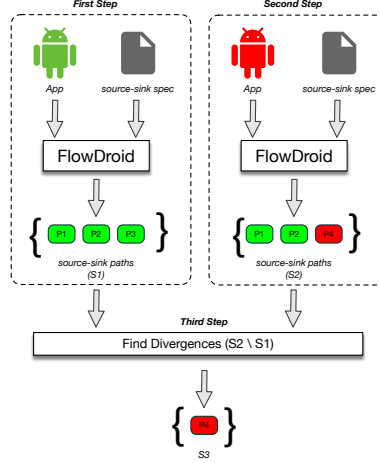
First Step

App

source-sink spec

FlowDroid

P1 P2 P3

source-sink paths (S1)

Second Step

App

source-sink spec

FlowDroid

P1 P2 P4

source-sink paths (S2)

Third Step

Find Divergences (S2 \ S1)

P4

S3